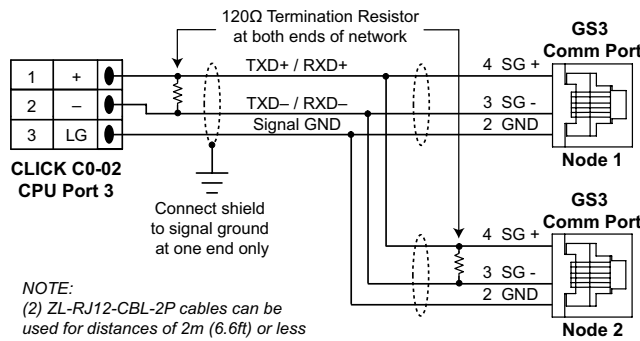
120Ω Termination Resistor at both ends of network

GS3 Comm Port

| 1 | + |
|---|---|
| 2 | – |
| 3 | LG |

TXD+ / RXD+

TXD– / RXD–

Signal GND

4 SG +

3 SG -

2 GND

Node 1

CLICK C0-02 CPU Port 3

Connect shield to signal ground at one end only

GS3 Comm Port

4 SG +

3 SG -

2 GND

Node 2

NOTE:
(2) ZL-RJ12-CBL-2P cables can be used for distances of 2m (6.6ft) or less